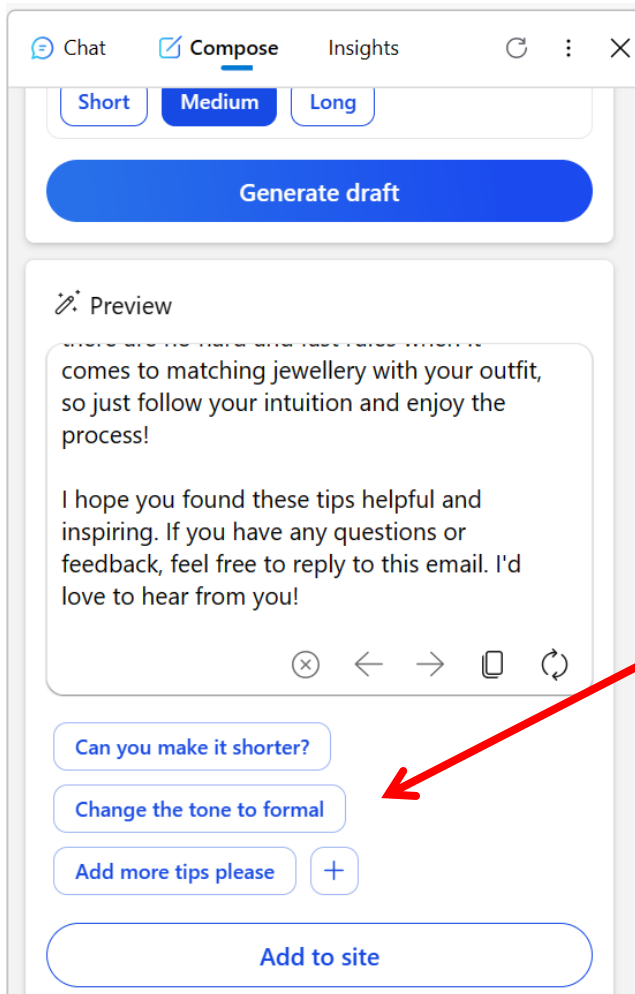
Chat Compose Insights

Short Medium Long

Generate draft

Preview

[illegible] comes to matching jewellery with your outfit, so just follow your intuition and enjoy the process!

I hope you found these tips helpful and inspiring. If you have any questions or feedback, feel free to reply to this email. I'd love to hear from you!

Can you make it shorter?

Change the tone to formal

Add more tips please +

Add to site